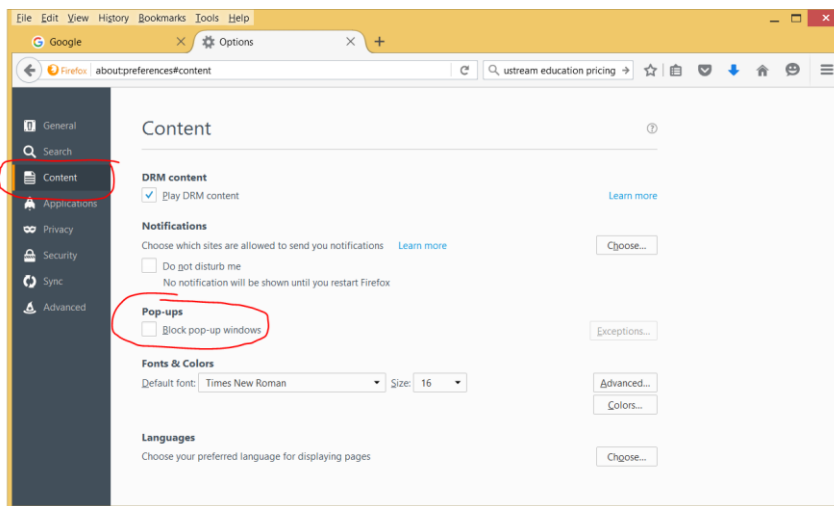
File Edit View History Bookmarks Tools Help

Google

Options

Firefox about:preferences#content

ustream education pricing

General
Search
Content
Applications
Privacy
Security
Sync
Advanced

Content

DRM content
Play DRM content
Learn more

Notifications
Choose which sites are allowed to send you notifications Learn more
Choose...
Do not disturb me
No notification will be shown until you restart Firefox

Pop-ups
Block pop-up windows
Exceptions...

Fonts & Colors
Default font: Times New Roman Size: 16
Advanced...
Colors...

Languages
Choose your preferred language for displaying pages
Choose...